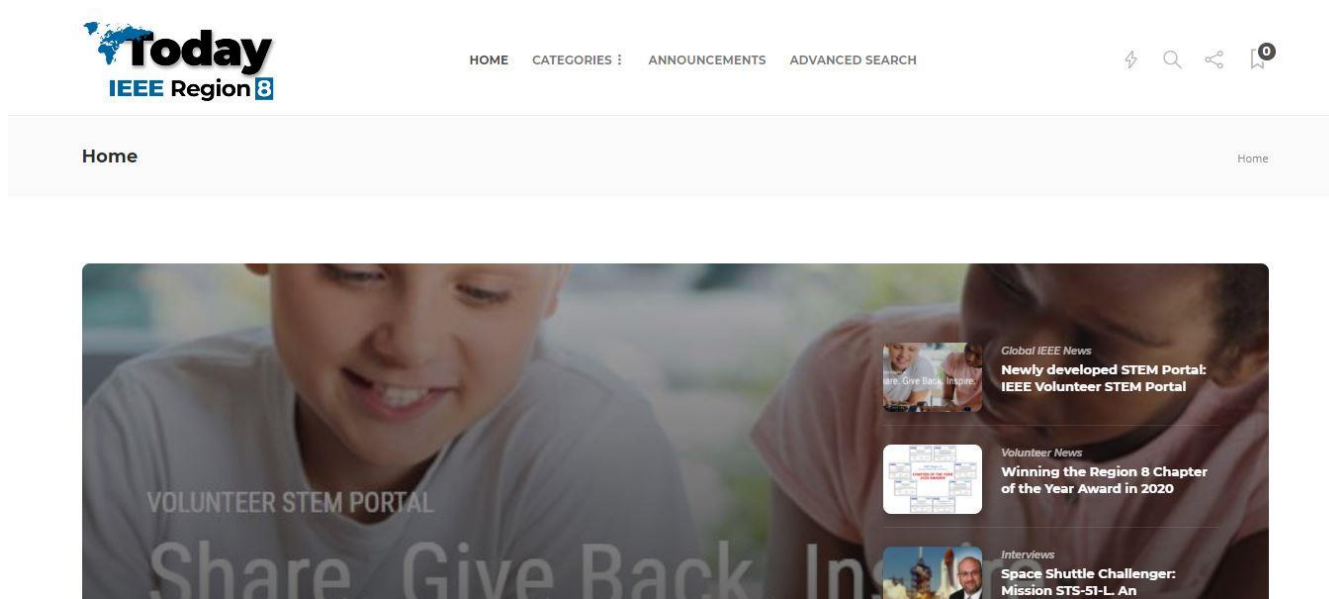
Today
IEEE Region 8

HOME CATEGORIES ⋮ ANNOUNCEMENTS ADVANCED SEARCH

0

Home

Home

VOLUNTEER STEM PORTAL

Share. Give Back. Ins

are. Give Back. Inspire.

Global IEEE News
Newly developed STEM Portal: IEEE Volunteer STEM Portal

Volunteer News
Winning the Region 8 Chapter of the Year Award in 2020

Interviews
Space Shuttle Challenger: Mission STS-51-L. An